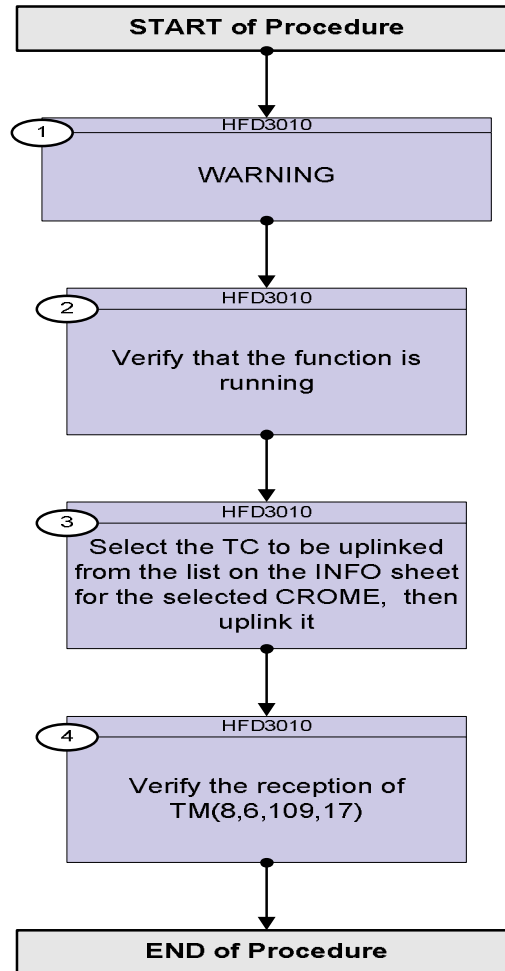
START of Procedure

1
HFD3010
WARNING

2
HFD3010
Verify that the function is running

3
HFD3010
Select the TC to be uplinked from the list on the INFO sheet for the selected CROME, then uplink it

4
HFD3010
Verify the reception of TM(8,6,109,17)

END of Procedure